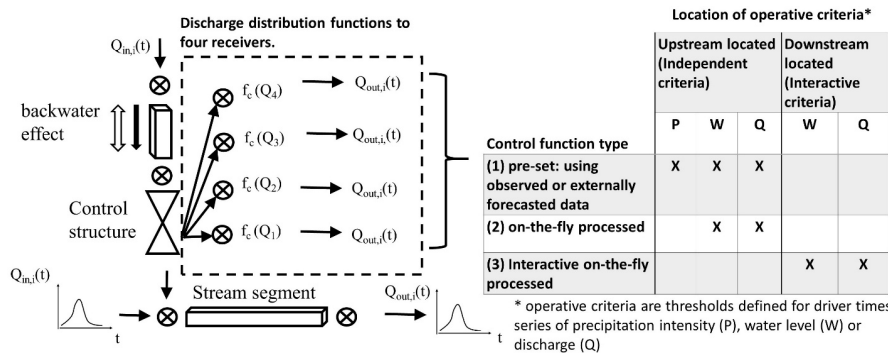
Discharge distribution functions to four receivers.

$Q_{in,i}(t)$

backwater effect

Control structure

$f_c(Q_4)$ $Q_{out,i}(t)$

$f_c(Q_3)$ $Q_{out,i}(t)$

$f_c(Q_2)$ $Q_{out,i}(t)$

$f_c(Q_1)$ $Q_{out,i}(t)$

$Q_{in,i}(t)$

t

Stream segment

$Q_{out,i}(t)$

t

Location of operative criteria*

| Control function type | Upstream located (Independent criteria) P | W | Q | Downstream located (Interactive criteria) W | Q |
|---|---|---|---|---|---|
| (1) pre-set: using observed or externally forecasted data | X | X | X | | |
| (2) on-the-fly processed | | X | X | | |
| (3) Interactive on-the-fly processed | | | | X | X |

* operative criteria are thresholds defined for driver times series of precipitation intensity (P), water level (W) or discharge (Q)